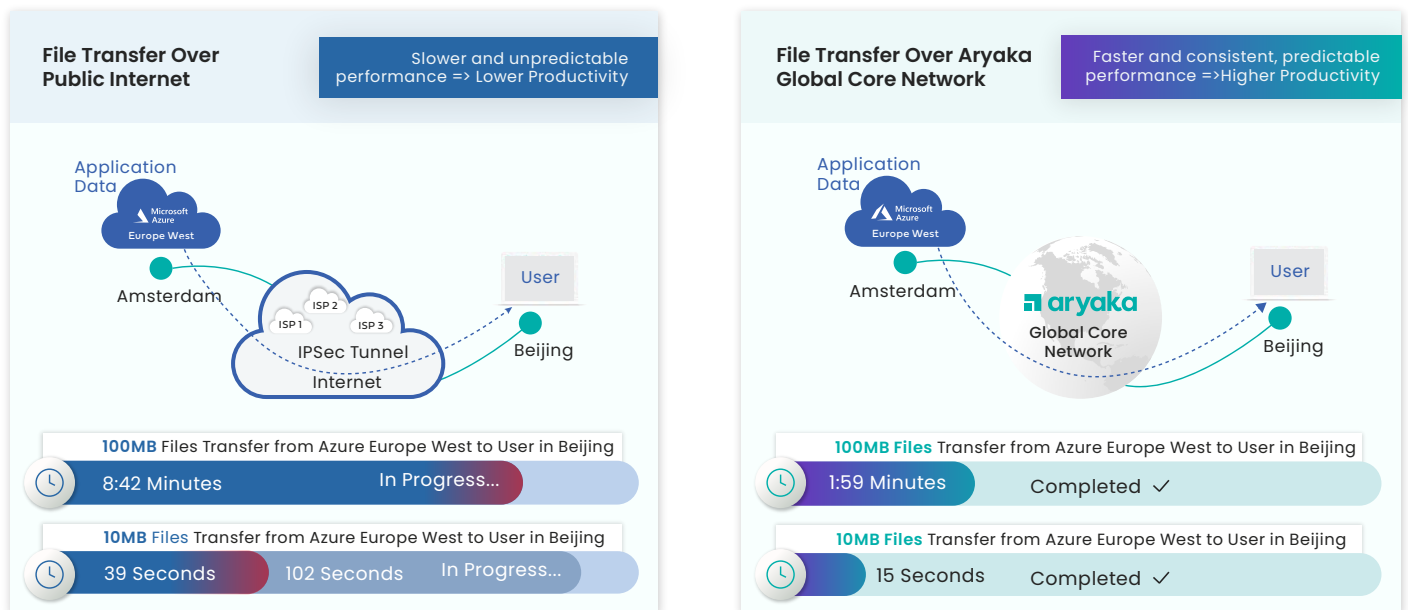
File Transfer Over Public Internet

Slower and unpredictable performance => Lower Productivity

Application Data

Microsoft Azure
Europe West

Amsterdam

ISP 1
ISP 2
ISP 3
IPSec Tunnel
Internet

User

Beijing

100MB Files Transfer from Azure Europe West to User in Beijing

8:42 Minutes
In Progress...

10MB Files Transfer from Azure Europe West to User in Beijing

39 Seconds
102 Seconds
In Progress...

File Transfer Over Aryaka Global Core Network

Faster and consistent, predictable performance =>Higher Productivity

Application Data

Microsoft Azure
Europe West

Amsterdam

aryaka
Global Core Network

User

Beijing

100MB Files Transfer from Azure Europe West to User in Beijing

1:59 Minutes
Completed ✓

10MB Files Transfer from Azure Europe West to User in Beijing

15 Seconds
Completed ✓